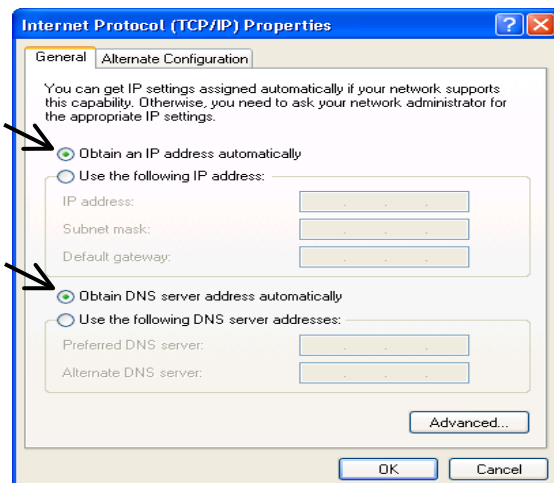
Internet Protocol (TCP/IP) Properties

?

General | Alternate Configuration

You can get IP settings assigned automatically if your network supports this capability. Otherwise, you need to ask your network administrator for the appropriate IP settings.

Obtain an IP address automatically

Use the following IP address:

IP address:

Subnet mask:

Default gateway:

Obtain DNS server address automatically

Use the following DNS server addresses:

Preferred DNS server:

Alternate DNS server:

Advanced...

OK

Cancel